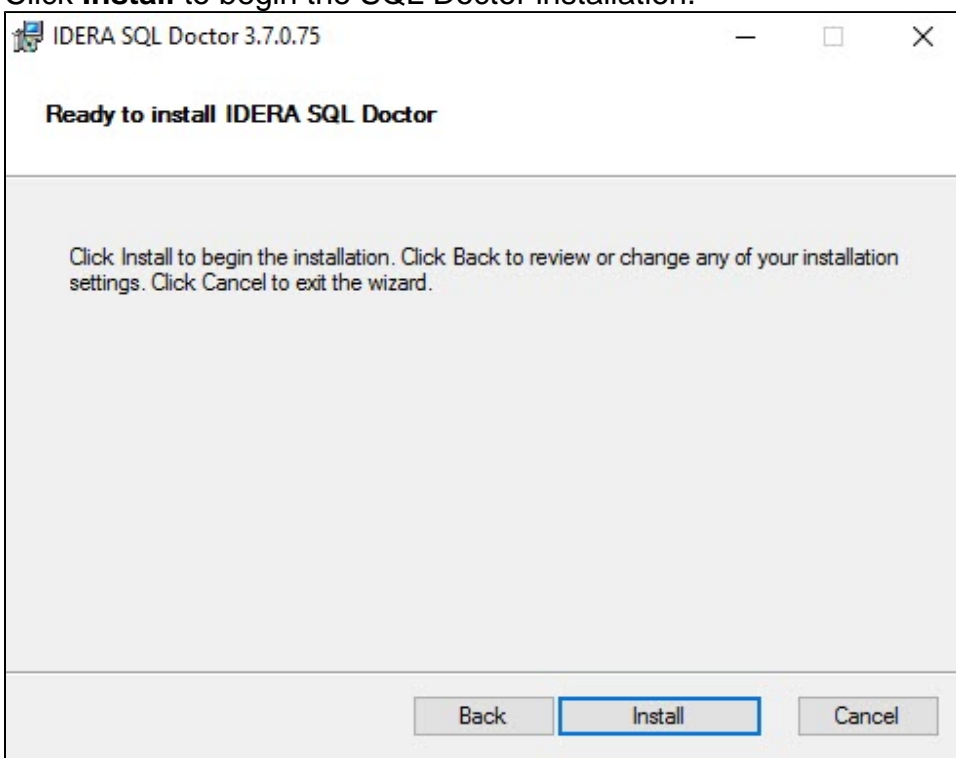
Click **Install** to begin the SQL Doctor installation.

IDERA SQL Doctor 3.7.0.75

Ready to install IDERA SQL Doctor

Click Install to begin the installation. Click Back to review or change any of your installation settings. Click Cancel to exit the wizard.

Back Install Cancel